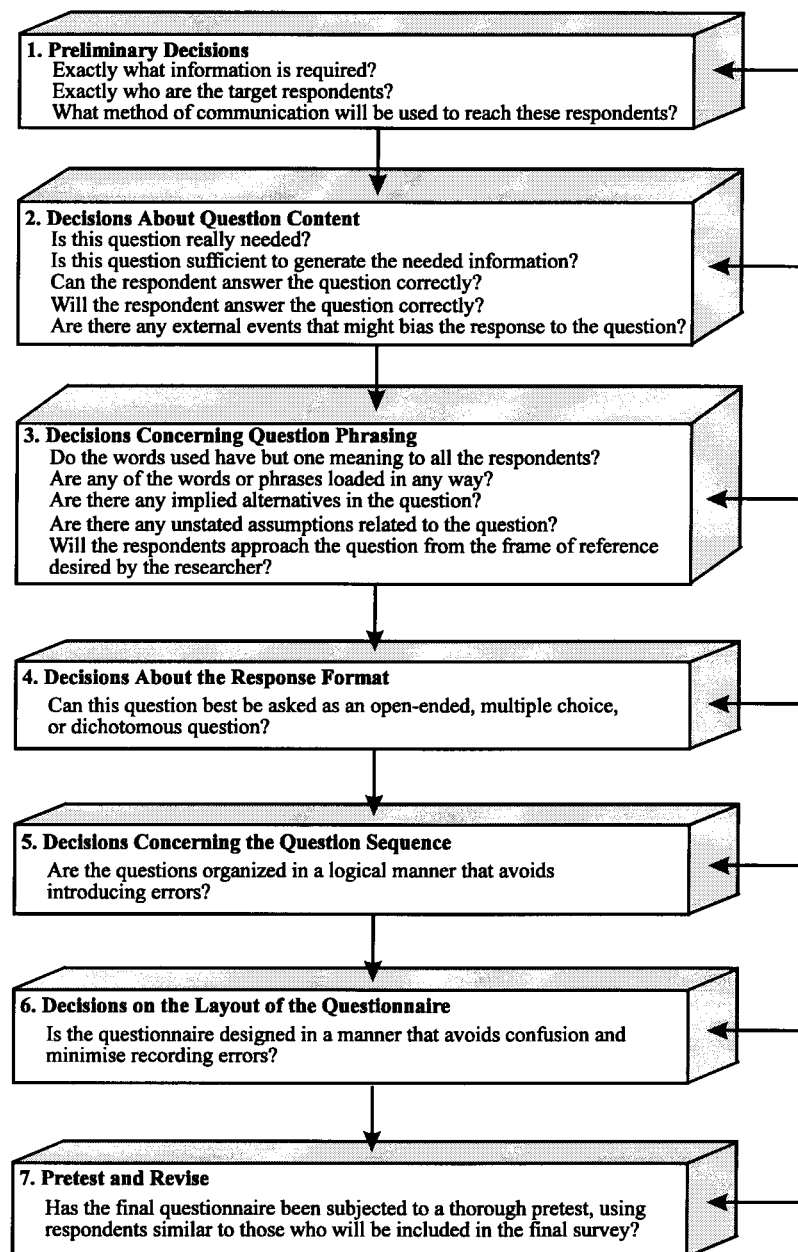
1. Preliminary Decisions
Exactly what information is required?
Exactly who are the target respondents?
What method of communication will be used to reach these respondents?

2. Decisions About Question Content
Is this question really needed?
Is this question sufficient to generate the needed information?
Can the respondent answer the question correctly?
Will the respondent answer the question correctly?
Are there any external events that might bias the response to the question?

3. Decisions Concerning Question Phrasing
Do the words used have but one meaning to all the respondents?
Are any of the words or phrases loaded in any way?
Are there any implied alternatives in the question?
Are there any unstated assumptions related to the question?
Will the respondents approach the question from the frame of reference desired by the researcher?

4. Decisions About the Response Format
Can this question best be asked as an open-ended, multiple choice, or dichotomous question?

5. Decisions Concerning the Question Sequence
Are the questions organized in a logical manner that avoids introducing errors?

6. Decisions on the Layout of the Questionnaire
Is the questionnaire designed in a manner that avoids confusion and minimise recording errors?

7. Pretest and Revise
Has the final questionnaire been subjected to a thorough pretest, using respondents similar to those who will be included in the final survey?